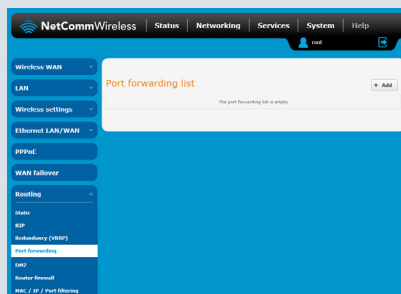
NetCommWireless
Status
Networking
Services
System
Help
root

Wireless WAN
LAN
Wireless settings
Ethernet LAN/WAN
PPPoE
WAN failover
Routing
Static
RIP
Redundancy (VRRP)
Port forwarding
DMZ
Router firewall
MAC / IP / Port filtering

Port forwarding list
+ Add
The port forwarding list is empty